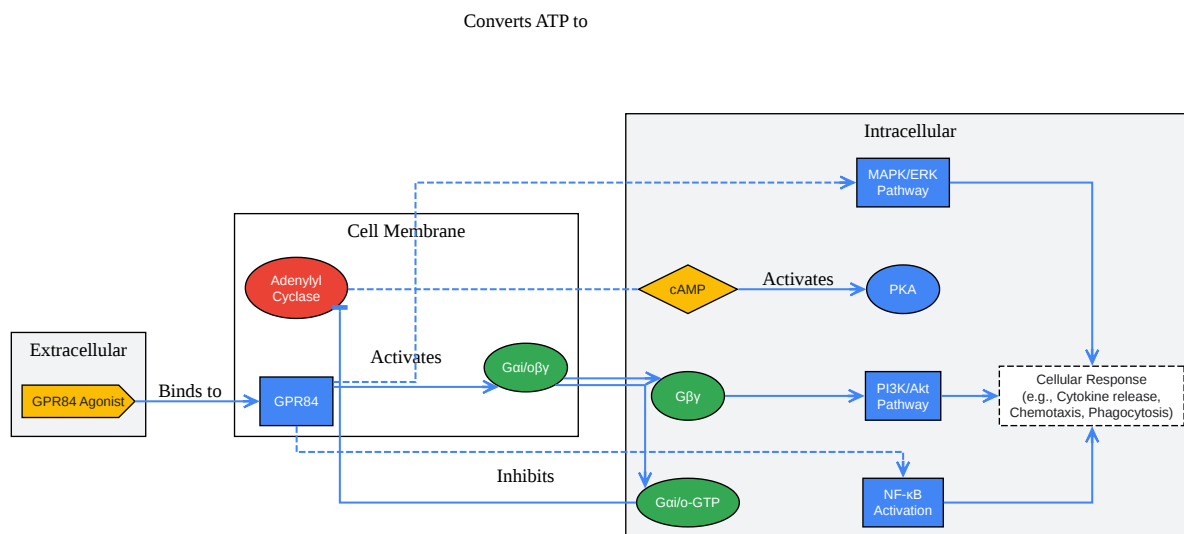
Converts ATP to

Intracellular

MAPK/ERK Pathway

Cell Membrane

Adenylyl Cyclase

cAMP

Activates

PKA

Extracellular

Activates

Gαi/oβγ

GPR84 Agonist

Binds to

GPR84

Gβγ

PI3K/Akt Pathway

Cellular Response (e.g., Cytokine release, Chemotaxis, Phagocytosis)

Inhibits

Gαi/o-GTP

NF-κB Activation